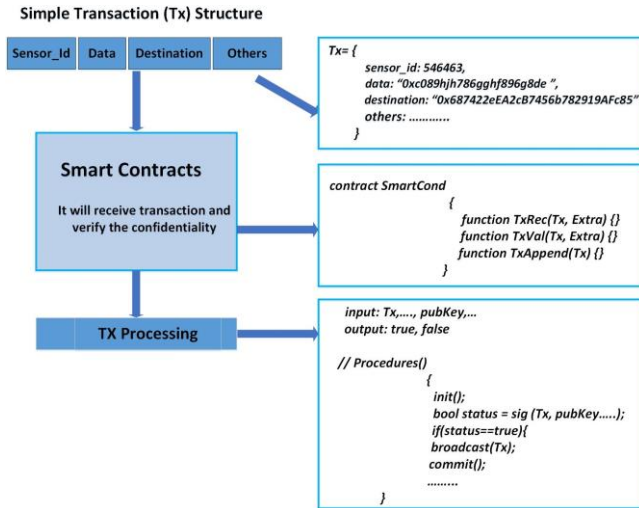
Simple Transaction (Tx) Structure

| Sensor_Id | Data | Destination | Others |
|---|---|---|---|

Tx= {
sensor_id: 546463,
data: "0xc089hjh786gghf896g8de ",
destination: "0x687422eEA2cB7456b782919AFc85"
others: ………..
}

Smart Contracts

It will receive transaction and verify the confidentiality

contract SmartCond
{
function TxRec(Tx, Extra) {}
function TxVal(Tx, Extra) {}
function TxAppend(Tx) {}
}

TX Processing

input: Tx,…., pubKey,…
output: true, false

// Procedures()
{
init();
bool status = sig (Tx, pubKey…..);
if(status==true){
broadcast(Tx);
commit();
……..
}